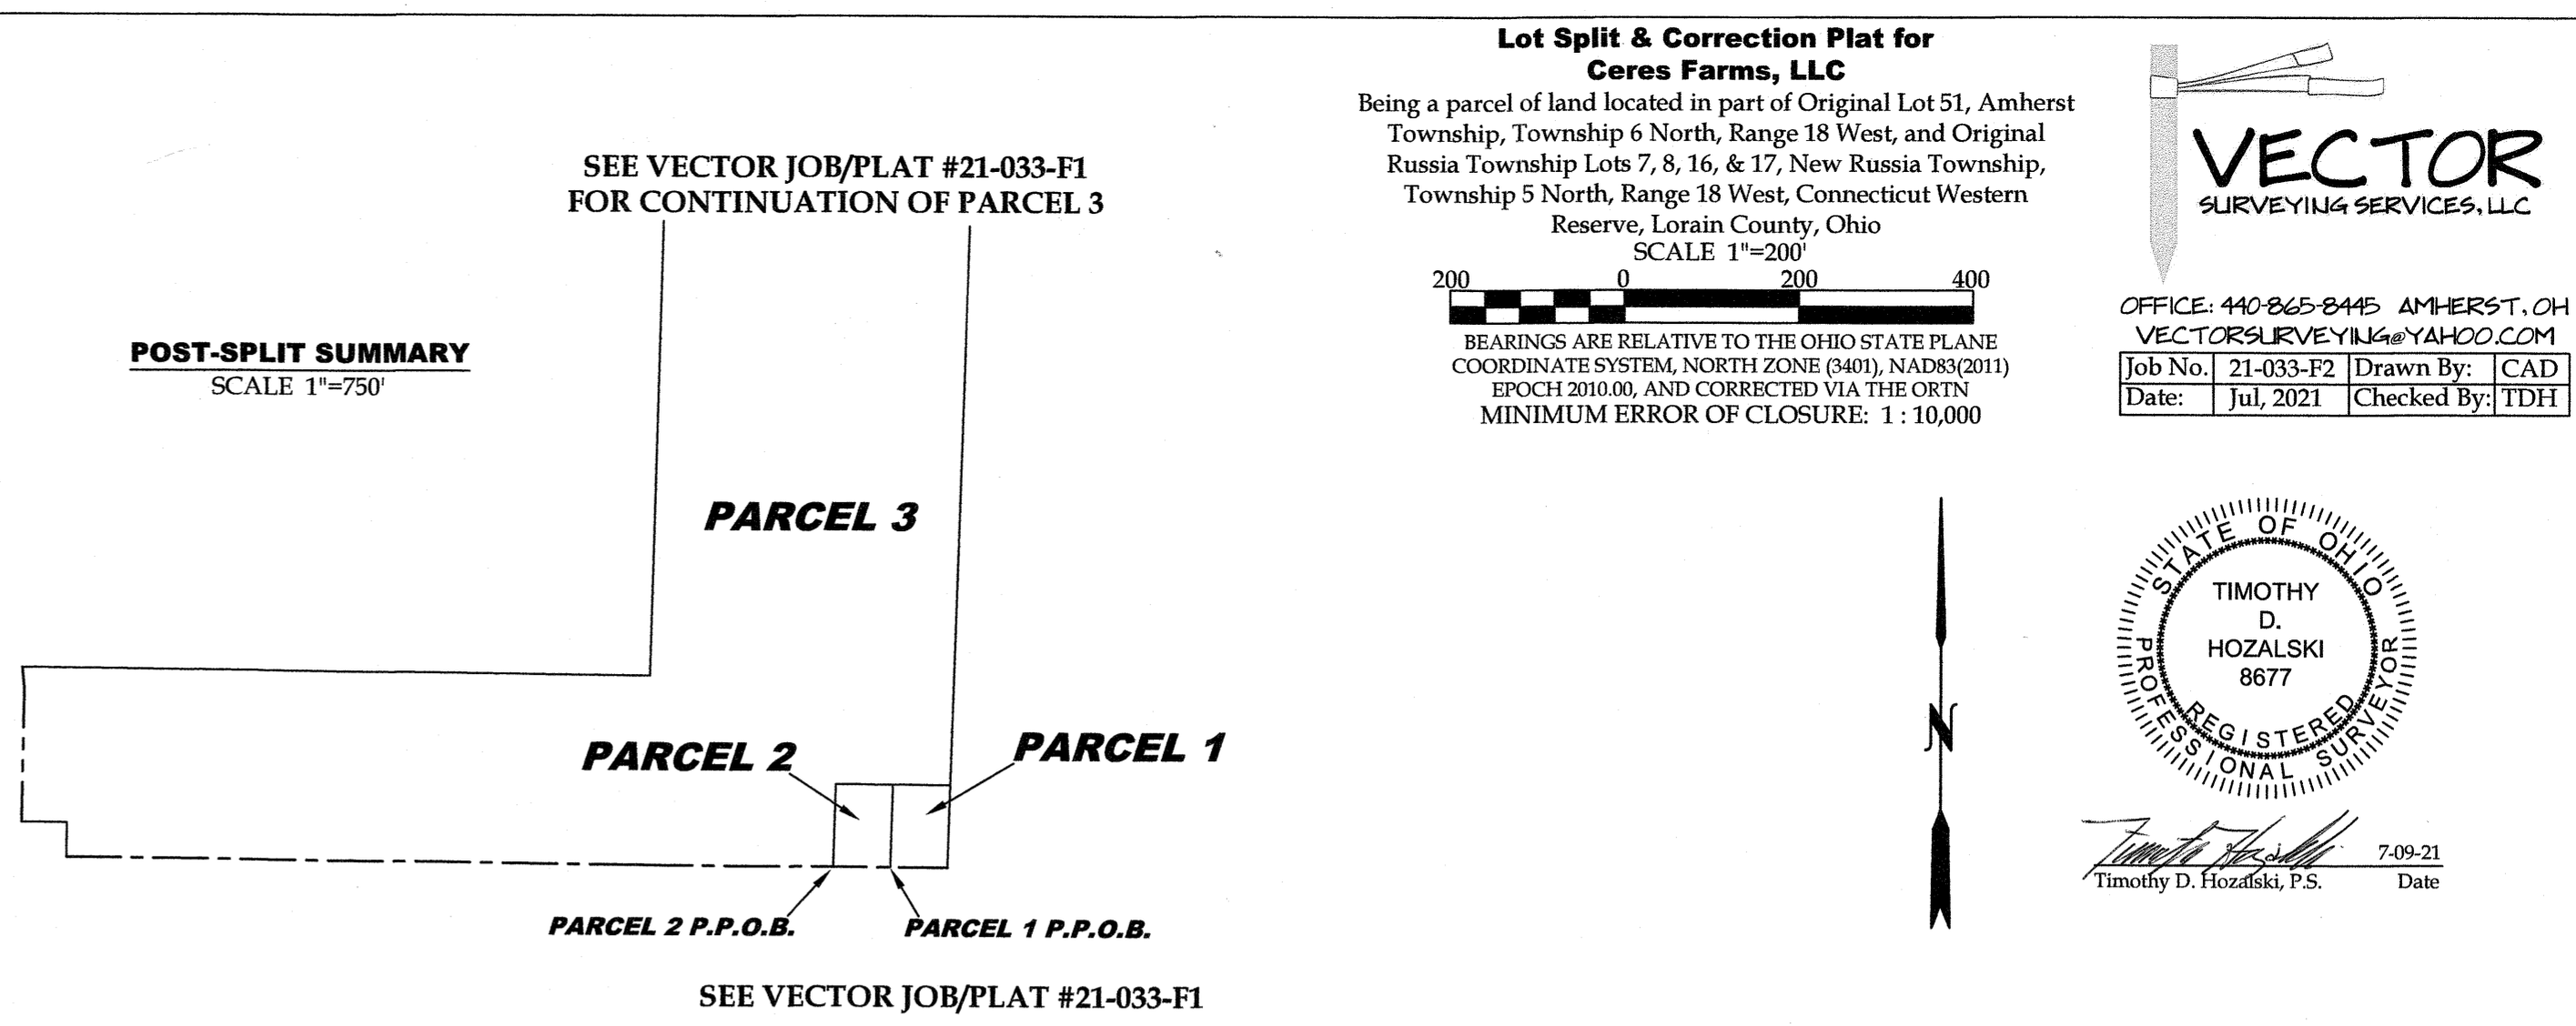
SEE VECTOR JOB/PLAT #21-033-F1
FOR CONTINUATION OF PARCEL 3

POST-SPLIT SUMMARY
SCALE 1"=750'

PARCEL 3

PARCEL 2

PARCEL 1

PARCEL 2 P.P.O.B.

PARCEL 1 P.P.O.B.

SEE VECTOR JOB/PLAT #21-033-F1

Lot Split & Correction Plat for
Ceres Farms, LLC
Being a parcel of land located in part of Original Lot 51, Amherst Township, Township 6 North, Range 18 West, and Original Russia Township Lots 7, 8, 16, & 17, New Russia Township, Township 5 North, Range 18 West, Connecticut Western Reserve, Lorain County, Ohio
SCALE 1"=200'
200 0 200 400

BEARINGS ARE RELATIVE TO THE OHIO STATE PLANE COORDINATE SYSTEM, NORTH ZONE (3401), NAD83(2011) EPOCH 2010.00, AND CORRECTED VIA THE ORTN
MINIMUM ERROR OF CLOSURE: 1 : 10,000

VECTOR
SURVEYING SERVICES, LLC

OFFICE: 440-865-8445 AMHERST, OH
VECTORSURVEYING@YAHOO.COM

| Job No. | 21-033-F2 | Drawn By: | CAD |
|---|---|---|---|
| Date: | Jul, 2021 | Checked By: | TDH |

N

STATE OF OHIO
TIMOTHY
D.
HOZALSKI
8677
REGISTERED
PROFESSIONAL SURVEYOR

Timothy D. Hozalski
7-09-21
Timothy D. Hozalski, P.S.
Date